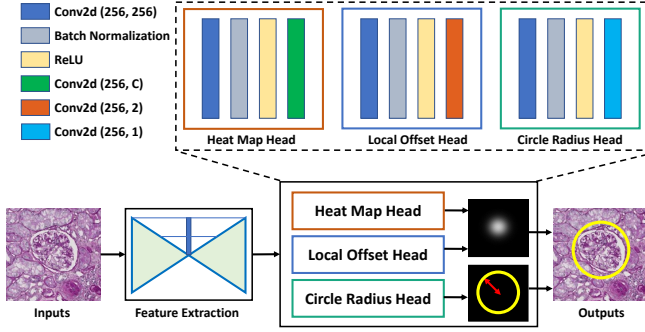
Conv2d (256, 256)

Batch Normalization

ReLU

Conv2d (256, C)

Conv2d (256, 2)

Conv2d (256, 1)

Heat Map Head

Local Offset Head

Circle Radius Head

Heat Map Head

Local Offset Head

Circle Radius Head

Inputs

Feature Extraction

Outputs